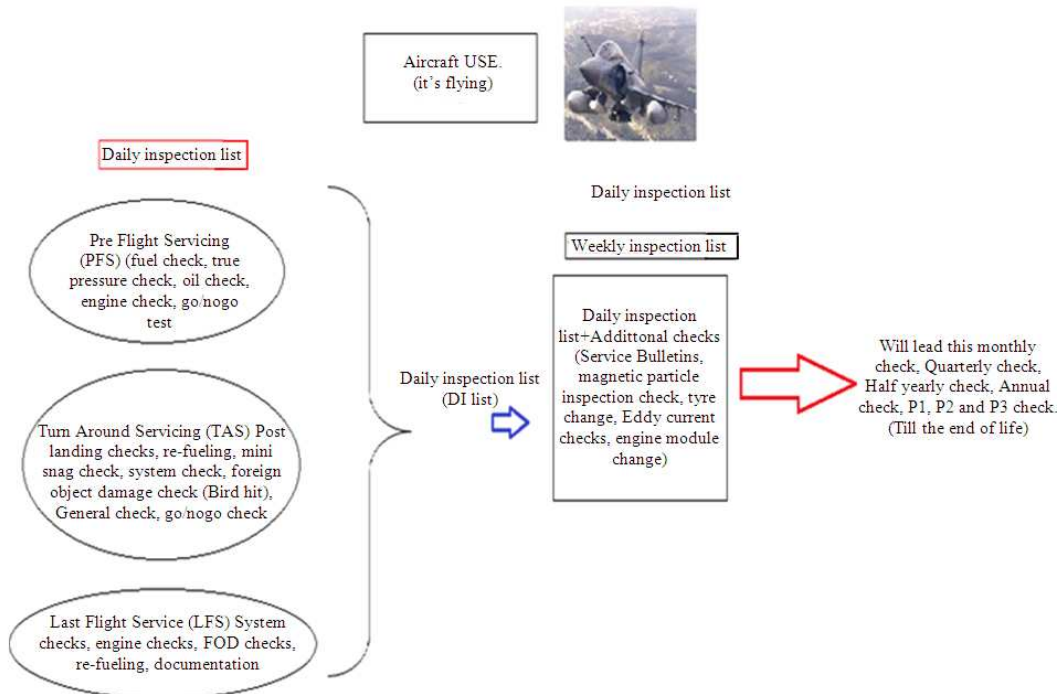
Aircraft USE. (it's flying)

Daily inspection list

Pre Flight Servicing (PFS) (fuel check, true pressure check, oil check, engine check, go/nogo test

Turn Around Servicing (TAS) Post landing checks, re-fueling, mini snag check, system check, foreign object damage check (Bird hit), General check, go/nogo check

Last Flight Service (LFS) System checks, engine checks, FOD checks, re-fueling, documentation

Daily inspection list (DI list)

Daily inspection list

Weekly inspection list

Daily inspection list+Addittonal checks (Service Bulletins, magnetic particle inspection check, tyre change, Eddy current checks, engine module change)

Will lead this monthly check, Quarterly check, Half yearly check, Annual check, P1, P2 and P3 check. (Till the end of life)